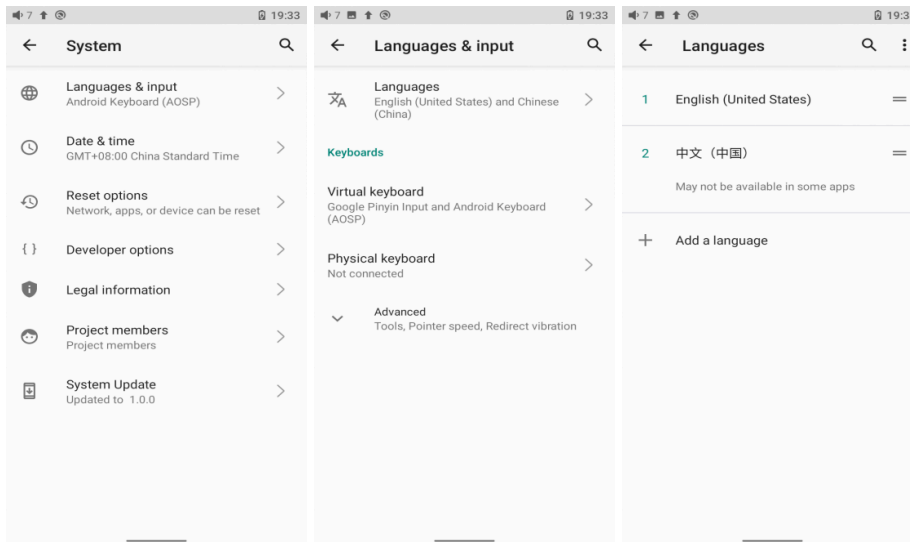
7 19:33

System

Languages & input
Android Keyboard (AOSP)

Date & time
GMT+08:00 China Standard Time

Reset options
Network, apps, or device can be reset

{ } Developer options

Legal information

Project members
Project members

System Update
Updated to 1.0.0

7 19:33

Languages & input

Languages
English (United States) and Chinese (China)

Keyboards

Virtual keyboard
Google Pinyin Input and Android Keyboard (AOSP)

Physical keyboard
Not connected

Advanced
Tools, Pointer speed, Redirect vibration

7 19:3

Languages

1 English (United States)

2 中文（中国）
May not be available in some apps

+ Add a language